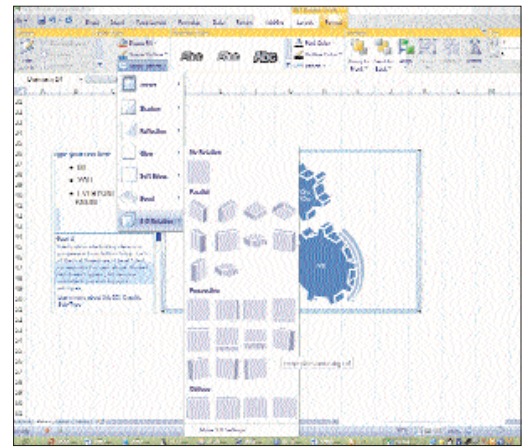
Home Insert Page Layout Formulas Data Review View Developer Layout Format

Abc Abc Abc

Shadow

Reflection

Glow

Soft Edges

Bevel

3-D Rotation

No Rotation

Parallel

Perspective

Oblique

• EE

• WH

Text

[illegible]

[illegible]